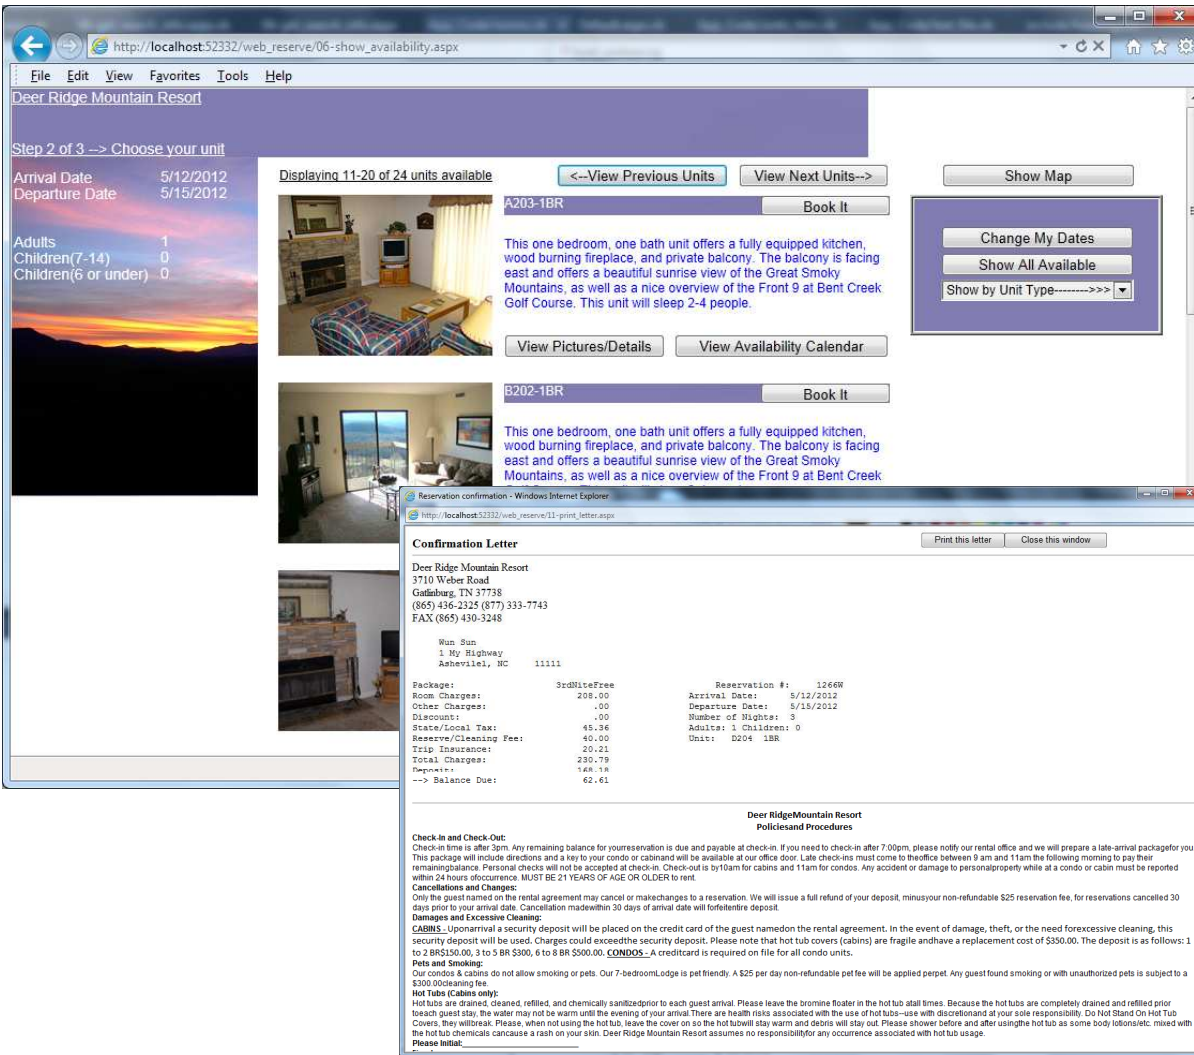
http://localhost:52332/web_reserve/06-show_availability.aspx

File Edit View Favorites Tools Help

Deer Ridge Mountain Resort

Step 2 of 3 --> Choose your unit

Arrival Date 5/12/2012
Departure Date 5/15/2012

Adults 1
Children(7-14) 0
Children(6 or under) 0

Displaying 11-20 of 24 units available

<--View Previous Units

View Next Units-->

Show Map

A203-1BR

Book It

This one bedroom, one bath unit offers a fully equipped kitchen, wood burning fireplace, and private balcony. The balcony is facing east and offers a beautiful sunrise view of the Great Smoky Mountains, as well as a nice overview of the Front 9 at Bent Creek Golf Course. This unit will sleep 2-4 people.

View Pictures/Details

View Availability Calendar

Change My Dates

Show All Available

Show by Unit Type-------->>>

B202-1BR

Book It

This one bedroom, one bath unit offers a fully equipped kitchen, wood burning fireplace, and private balcony. The balcony is facing east and offers a beautiful sunrise view of the Great Smoky Mountains, as well as a nice overview of the Front 9 at Bent Creek

Reservation confirmation - Windows Internet Explorer

http://localhost:52332/web_reserve/11-print_letter.aspx

Confirmation Letter

Print this letter

Close this window

Deer Ridge Mountain Resort
3710 Weber Road
Gatlinburg, TN 37738
(865) 436-2325 (877) 333-7743
FAX (865) 430-3248

Wun Sun
1 My Highway
Ashevilel, NC 11111

| Package: | 3rdNiteFree | Reservation #: | 1266W |
|---|---|---|---|
| Room Charges: | 208.00 | Arrival Date: | 5/12/2012 |
| Other Charges: | .00 | Departure Date: | 5/15/2012 |
| Discount: | .00 | Number of Nights: | 3 |
| State/Local Tax: | 45.36 | Adults: 1 Children: 0 | |
| Reserve/Cleaning Fee: | 40.00 | Unit: | D204 1BR |
| Trip Insurance: | 20.21 | | |
| Total Charges: | 230.79 | | |
| Deposit: | 168.18 | | |
| --> Balance Due: | 62.61 | | |

Deer RidgeMountain Resort
Policiesand Procedures

Check-In and Check-Out:
Check-in time is after 3pm. Any remaining balance for yourreservation is due and payable at check-in. If you need to check-in after 7:00pm, please notify our rental office and we will prepare a late-arrival packagefor you. This package will include directions and a key to your condo or cabinand will be available at our office door. Late check-ins must come to theoffice between 9 am and 11am the following morning to pay their remainingbalance. Personal checks will not be accepted at check-in. Check-out is by10am for cabins and 11am for condos. Any accident or damage to personalproperty while at a condo or cabin must be reported within 24 hours ofoccurrence. MUST BE 21 YEARS OF AGE OR OLDER to rent.
Cancellations and Changes:
Only the guest named on the rental agreement may cancel or makechanges to a reservation. We will issue a full refund of your deposit, minusyour non-refundable $25 reservation fee, for reservations cancelled 30 days prior to your arrival date. Cancellation madewithin 30 days of arrival date will forfeitentire deposit.
Damages and Excessive Cleaning:
CABINS - Uponarrival a security deposit will be placed on the credit card of the guest namedon the rental agreement. In the event of damage, theft, or the need forexcessive cleaning, this security deposit will be used. Charges could exceedthe security deposit. Please note that hot tub covers (cabins) are fragile andhave a replacement cost of $350.00. The deposit is as follows: 1 to 2 BR$150.00, 3 to 5 BR $300, 6 to 8 BR $500.00. CONDOS - A creditcard is required on file for all condo units.
Pets and Smoking:
Our condos & cabins do not allow smoking or pets. Our 7-bedroomLodge is pet friendly. A $25 per day non-refundable pet fee will be applied perpet. Any guest found smoking or with unauthorized pets is subject to a $300.00cleaning fee.
Hot Tubs (Cabins only):
Hot tubs are drained, cleaned, refilled, and chemically sanitizedprior to each guest arrival. Please leave the bromine floater in the hot tub atall times. Because the hot tubs are completely drained and refilled prior toeach guest stay, the water may not be warm until the evening of your arrival.There are health risks associated with the use of hot tubs--use with discretionand at your sole responsibility. Do Not Stand On Hot Tub Covers, they willbreak. Please, when not using the hot tub, leave the cover on so the hot tubwill stay warm and debris will stay out. Please shower before and after usingthe hot tub as some body lotions/etc. mixed with the hot tub chemicals cancause a rash on your skin. Deer Ridge Mountain Resort assumes no responsibilityfor any occurrence associated with hot tub usage.
Please Initial:______________